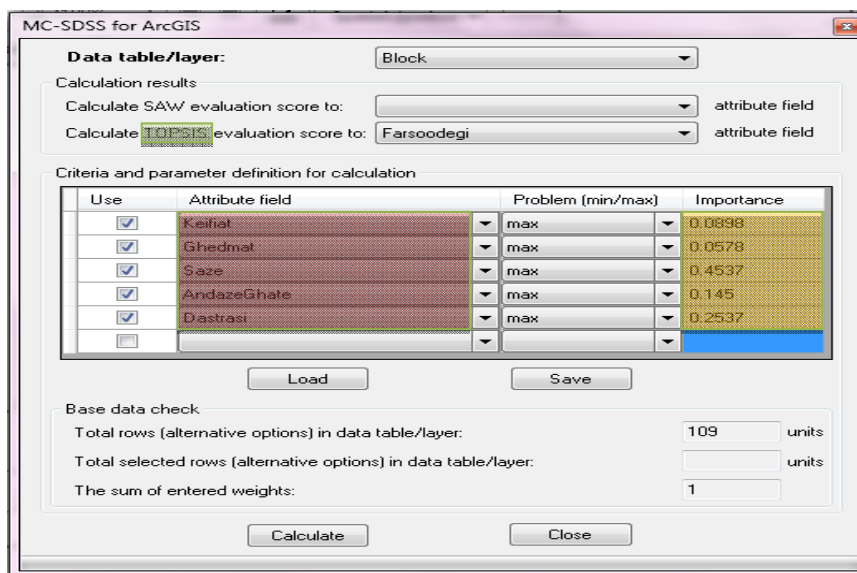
MC-SDSS for ArcGIS

Data table/layer: Block

Calculation results

Calculate SAW evaluation score to: attribute field

Calculate TOPSIS evaluation score to: Farsoodegi attribute field

Criteria and parameter definition for calculation

| Use | Attribute field | Problem (min/max) | Importance |
|---|---|---|---|
| ☑ | Keifiat | max | 0.0898 |
| ☑ | Ghedmat | max | 0.0578 |
| ☑ | Saze | max | 0.4537 |
| ☑ | AndazeGhate | max | 0.145 |
| ☑ | Dastrasi | max | 0.2537 |
| ☐ | | | |

Load Save

Base data check

Total rows (alternative options) in data table/layer: 109 units

Total selected rows (alternative options) in data table/layer: units

The sum of entered weights: 1

Calculate Close